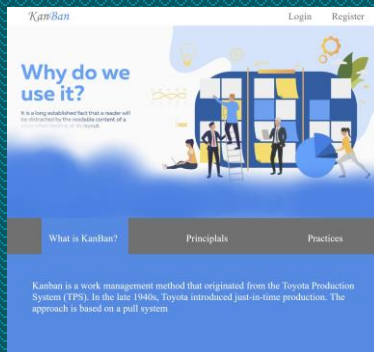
KanBan

Login Register

Why do we use it?

It is a long established fact that a reader will be distracted by the readable content of a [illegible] layout.

What is KanBan?

Principlals

Practices

Kanban is a work management method that originated from the Toyota Production System (TPS). In the late 1940s, Toyota introduced just-in-time production. The approach is based on a pull system